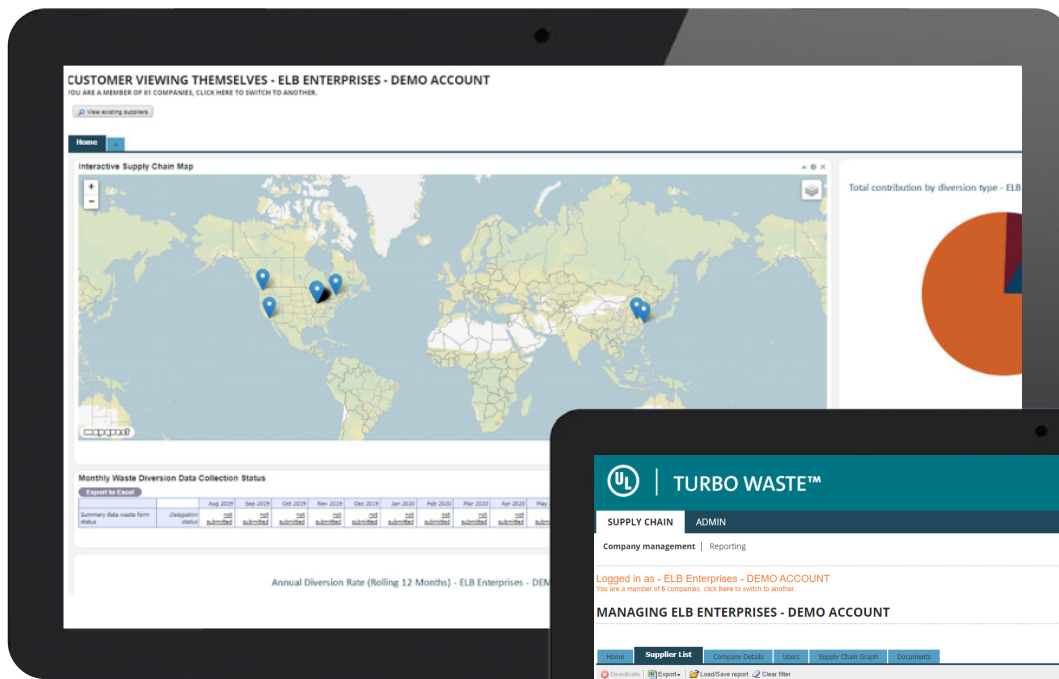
CUSTOMER VIEWING THEMSELVES - ELB ENTERPRISES - DEMO ACCOUNT
YOU ARE A MEMBER OF 81 COMPANIES, CLICK HERE TO SWITCH TO ANOTHER.

View existing suppliers

Home +

Interactive Supply Chain Map

+
-

mapquest

Total contribution by diversion type - ELB

Monthly Waste Diversion Data Collection Status

Export to Excel

| | | Aug 2019 | Sep 2019 | Oct 2019 | Nov 2019 | Dec 2019 | Jan 2020 | Feb 2020 | Mar 2020 | Apr 2020 | May |
|---|---|---|---|---|---|---|---|---|---|---|---|
| Summary data waste form status | Delegation status | not submitted | not submitted | not submitted | not submitted | not submitted | not submitted | not submitted | not submitted | not submitted | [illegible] |

Annual Diversion Rate (Rolling 12 Months) - ELB Enterprises - DEM

UL | TURBO WASTE™

SUPPLY CHAIN ADMIN

Company management | Reporting

Logged in as - ELB Enterprises - DEMO ACCOUNT
You are a member of 6 companies; click here to switch to another.

MANAGING ELB ENTERPRISES - DEMO ACCOUNT

Home | Supplier List | Company Details | Users | Supply Chain Graph | Documents

Deactivate | Export | Load/Save report | Clear filter